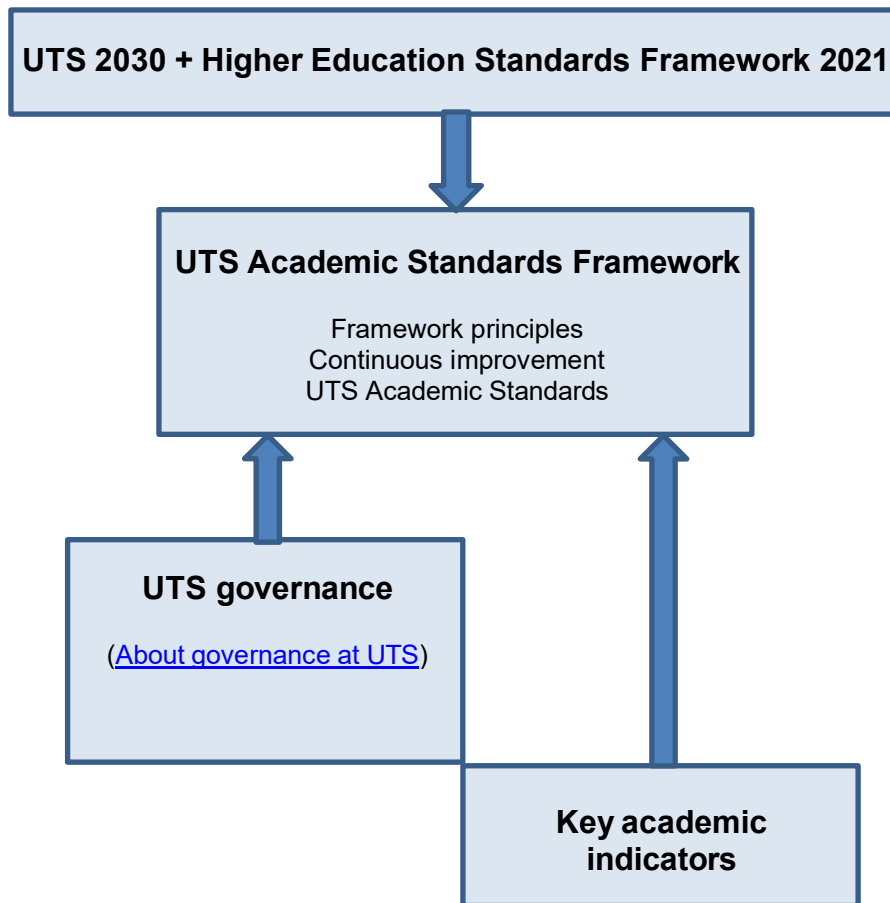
UTS 2030 + Higher Education Standards Framework 2021

UTS Academic Standards Framework

Framework principles
Continuous improvement
UTS Academic Standards

UTS governance

(About governance at UTS)

Key academic indicators